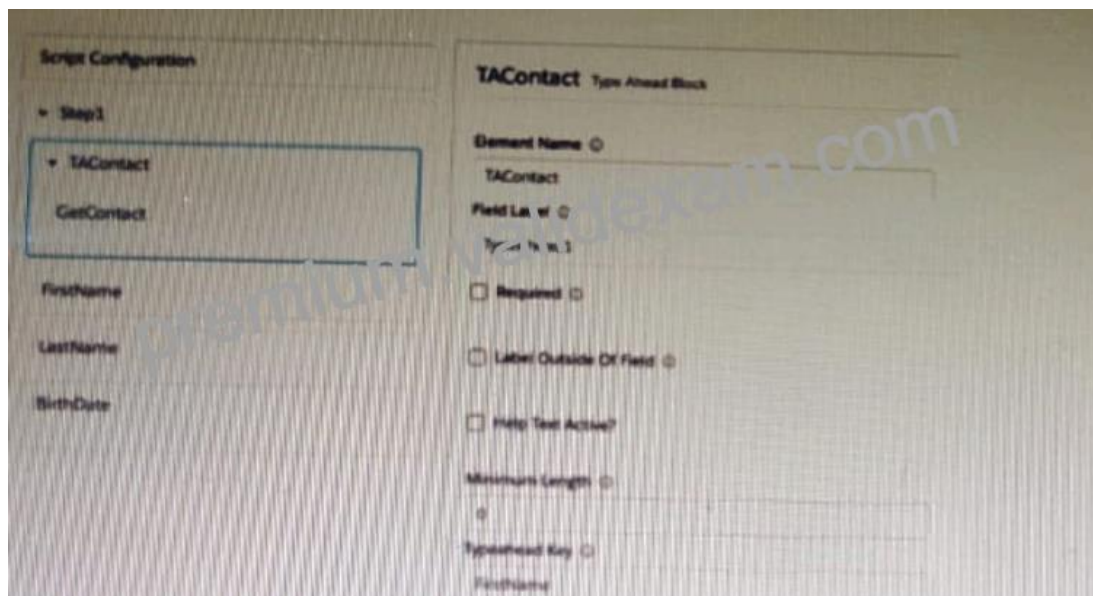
Script Configuration

Step1

TAContact

GetContact

FirstName

LastName

BirthDate

TAContact Type Ahead Block

Element Name

TAContact

Field La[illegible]

Ty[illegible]

Required

Label Outside Of Field

Help Text Active?

Minimum Length

0

Typeahead Key

FirstName

premium.validexam.com